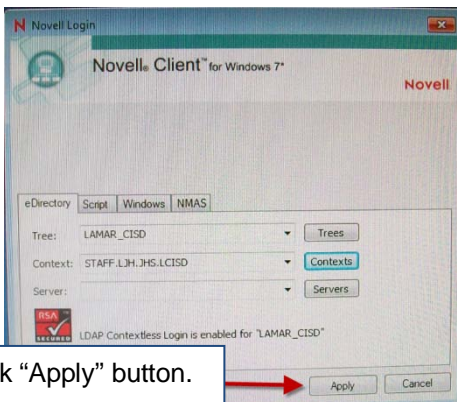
N Novell Login

Novell® Client™ for Windows 7*

Novell

eDirectory Script Windows NMAS

Tree: LAMAR_CISD Trees

Context: STAFF.LJH.JHS.LCISD Contexts

Server: Servers

RSA SECURED

LDAP Contextless Login is enabled for "LAMAR_CISD"

k "Apply" button.

Apply Cancel